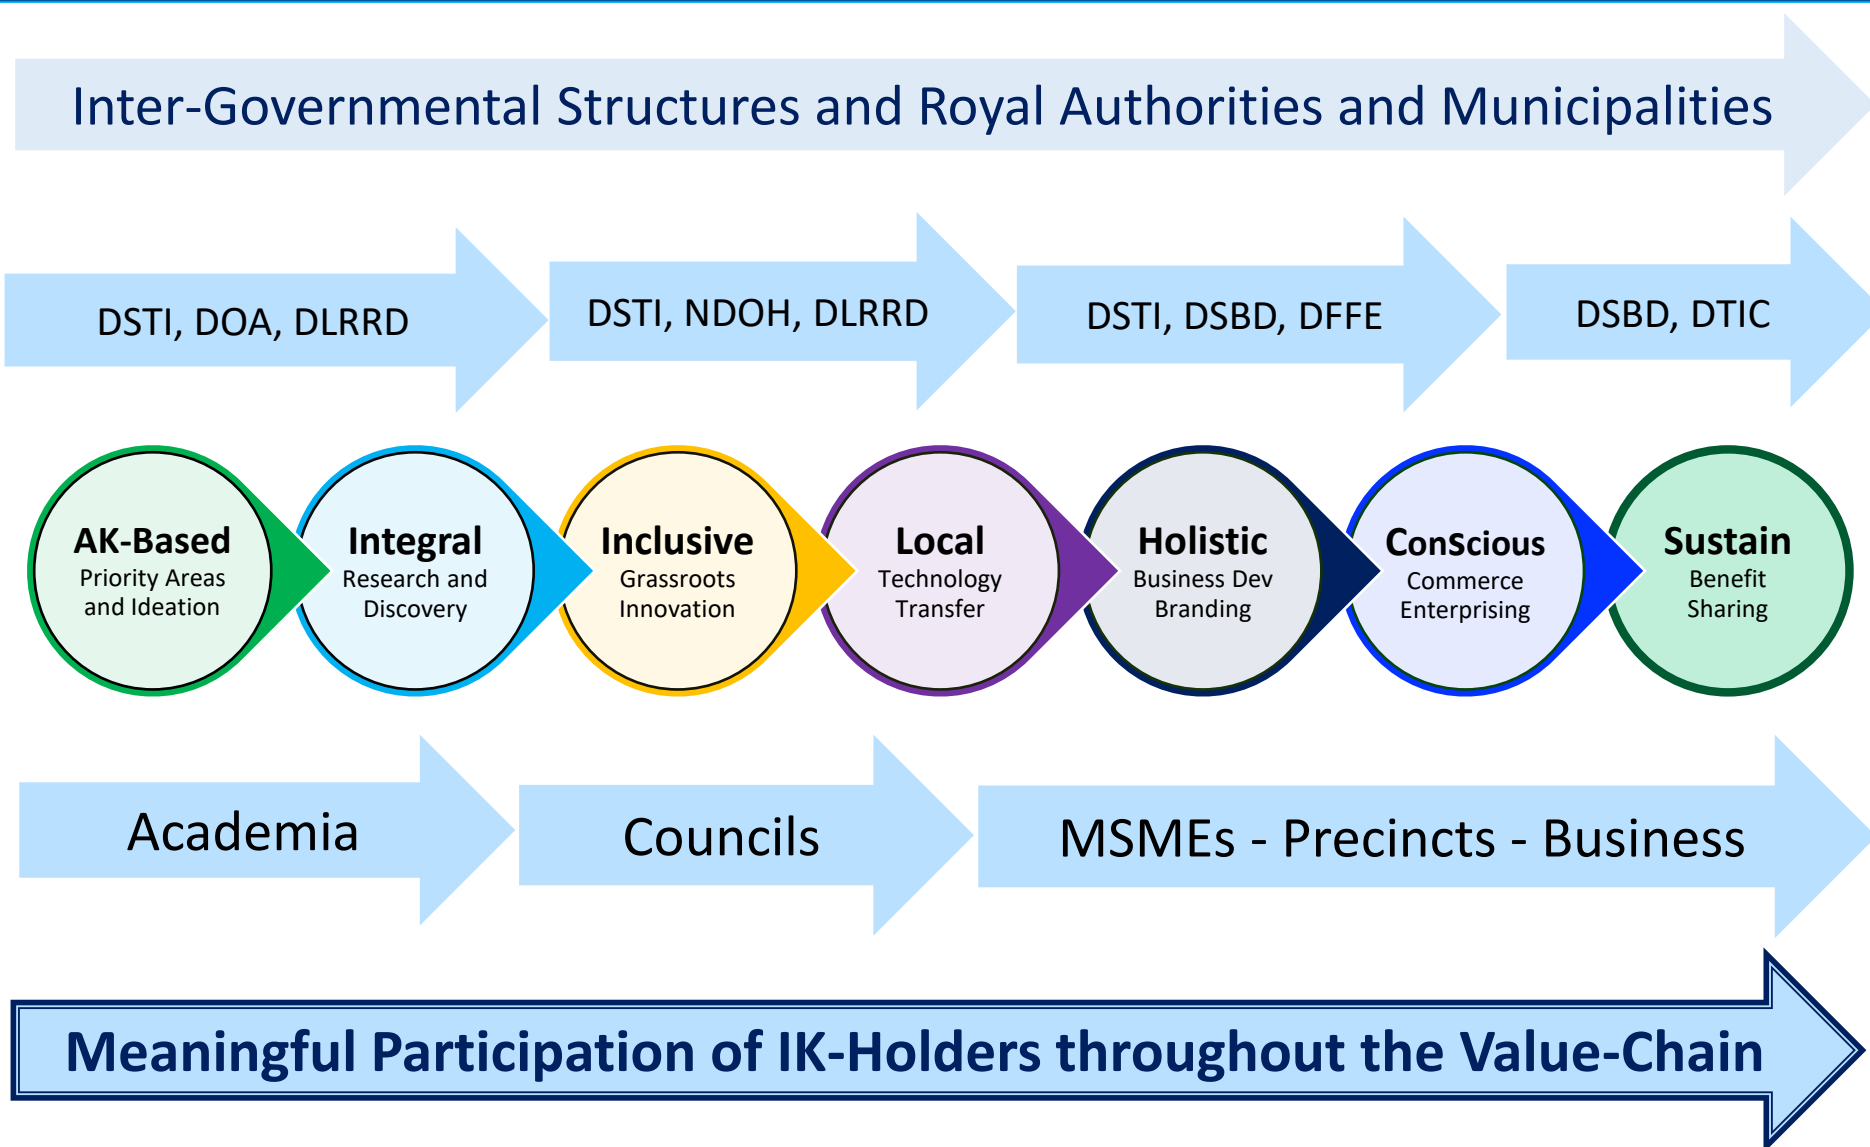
Inter-Governmental Structures and Royal Authorities and Municipalities

DSTI, DOA, DLRRD

DSTI, NDOH, DLRRD

DSTI, DSBD, DFFE

DSBD, DTIC

AK-Based
Priority Areas and Ideation

Integral
Research and Discovery

Inclusive
Grassroots Innovation

Local
Technology Transfer

Holistic
Business Dev Branding

ConScious
Commerce Enterprising

Sustain
Benefit Sharing

Academia

Councils

MSMEs - Precincts - Business

Meaningful Participation of IK-Holders throughout the Value-Chain